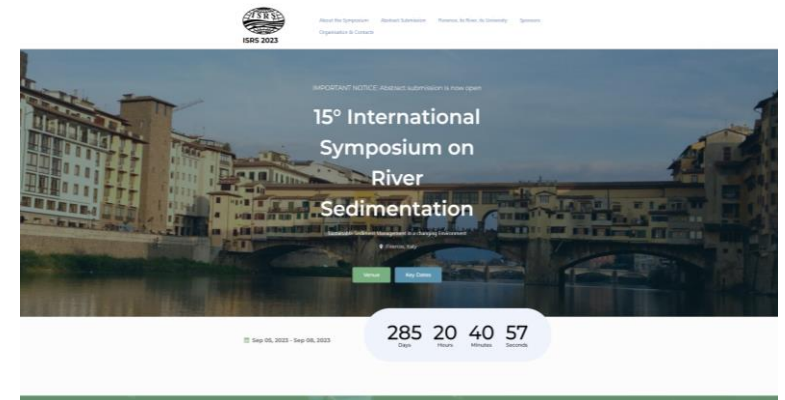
ISRS

ISRS 2023

About the Symposium Abstract Submission Florence, its River, its University Sponsors Organisation & Contacts

IMPORTANT NOTICE: Abstract submission is now open

15° International Symposium on River Sedimentation

Sustainable Sediment Management in a Changing Environment

Firenze, Italy

Venue Key Dates

Sep 05, 2023 - Sep 08, 2023

285 Days 20 Hours 40 Minutes 57 Seconds